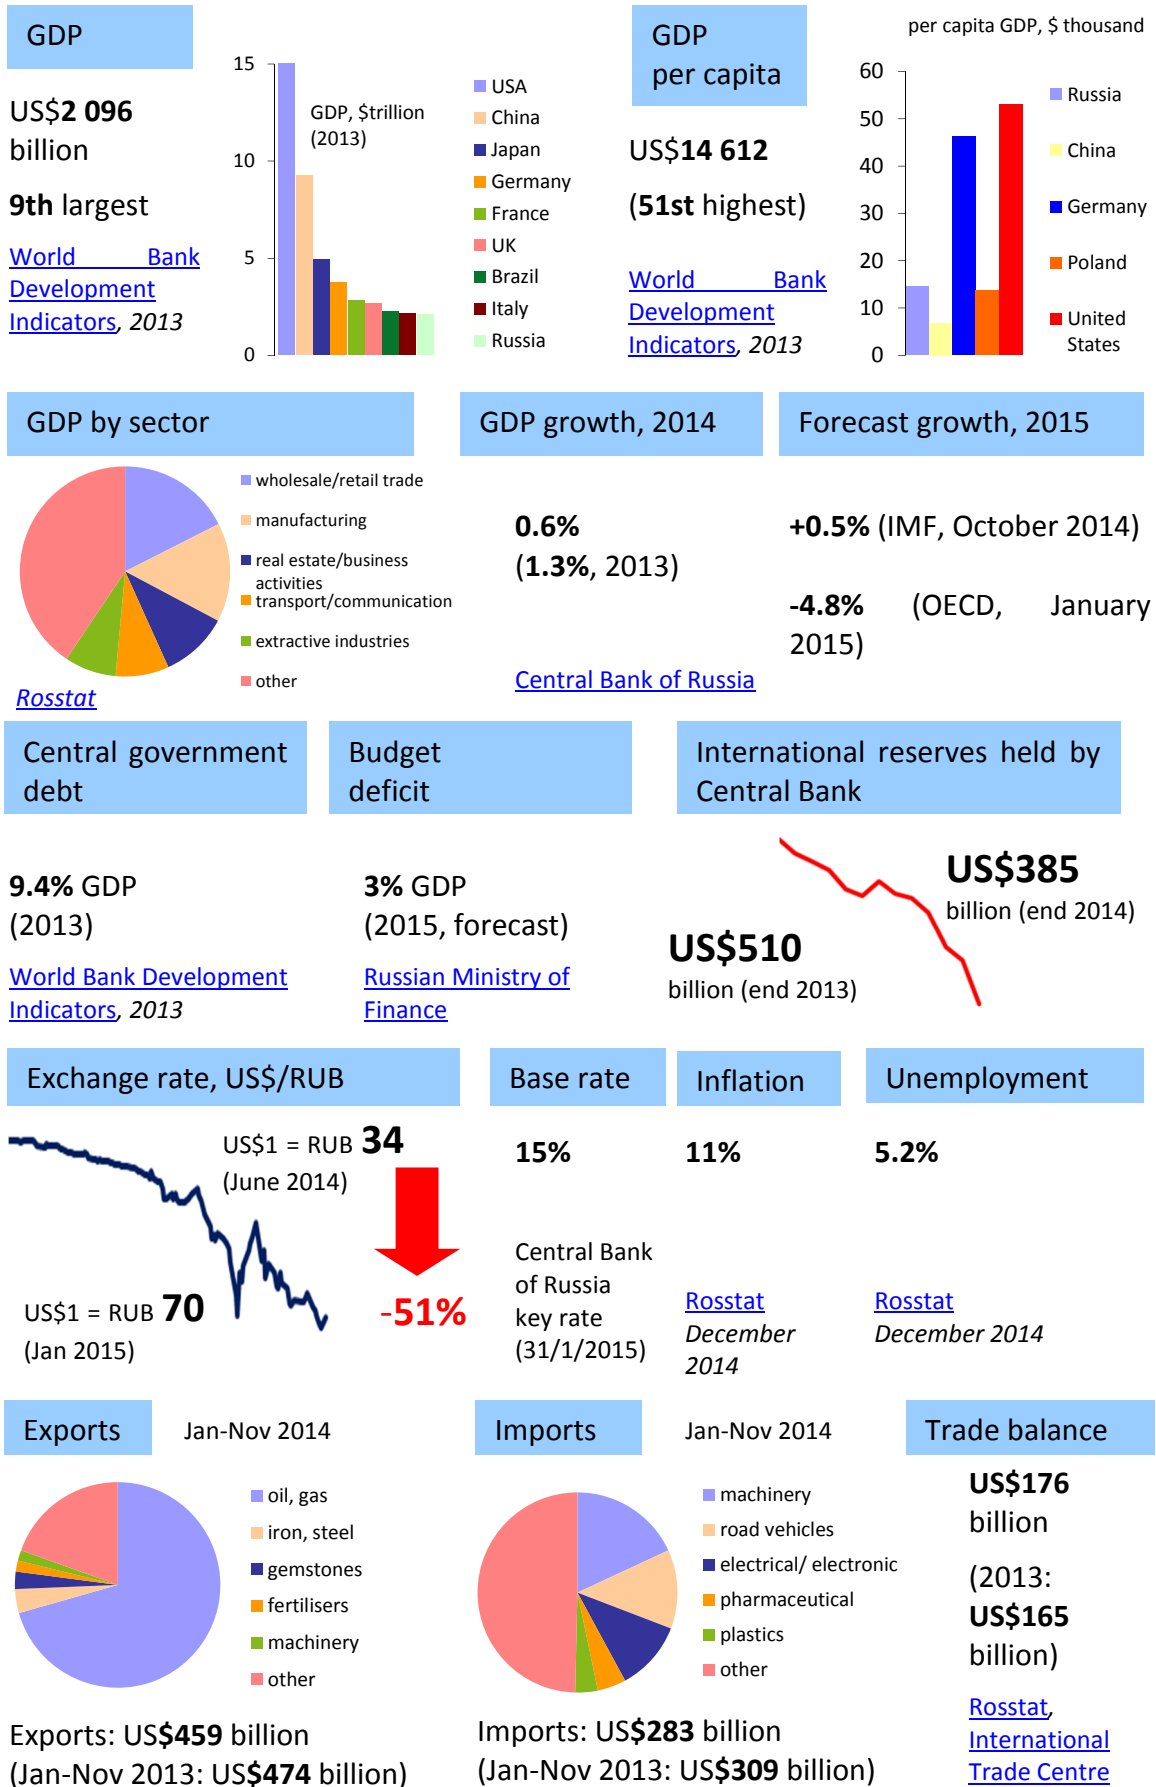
GDP

US$2 096 billion

9th largest

World Bank Development Indicators, 2013

15
10
5
0

GDP, $trillion (2013)

USA
China
Japan
Germany
France
UK
Brazil
Italy
Russia

GDP per capita

US$14 612

(51st highest)

World Bank Development Indicators, 2013

per capita GDP, $ thousand

60
50
40
30
20
10
0

Russia
China
Germany
Poland
United States

GDP by sector

wholesale/retail trade
manufacturing
real estate/business activities
transport/communication
extractive industries
other

Rosstat

GDP growth, 2014

0.6%
(1.3%, 2013)

Central Bank of Russia

Forecast growth, 2015

+0.5% (IMF, October 2014)

-4.8% (OECD, January 2015)

Central government debt

9.4% GDP
(2013)

World Bank Development Indicators, 2013

Budget deficit

3% GDP
(2015, forecast)

Russian Ministry of Finance

International reserves held by Central Bank

US$385
billion (end 2014)

US$510
billion (end 2013)

Exchange rate, US$/RUB

US$1 = RUB 34
(June 2014)

US$1 = RUB 70
(Jan 2015)

-51%

Base rate

15%

Central Bank of Russia key rate (31/1/2015)

Inflation

11%

Rosstat
December 2014

Unemployment

5.2%

Rosstat
December 2014

Exports Jan-Nov 2014

oil, gas
iron, steel
gemstones
fertilisers
machinery
other

Exports: US$459 billion
(Jan-Nov 2013: US$474 billion)

Imports Jan-Nov 2014

machinery
road vehicles
electrical/ electronic
pharmaceutical
plastics
other

Imports: US$283 billion
(Jan-Nov 2013: US$309 billion)

Trade balance

US$176 billion

(2013: US$165 billion)

Rosstat, International Trade Centre